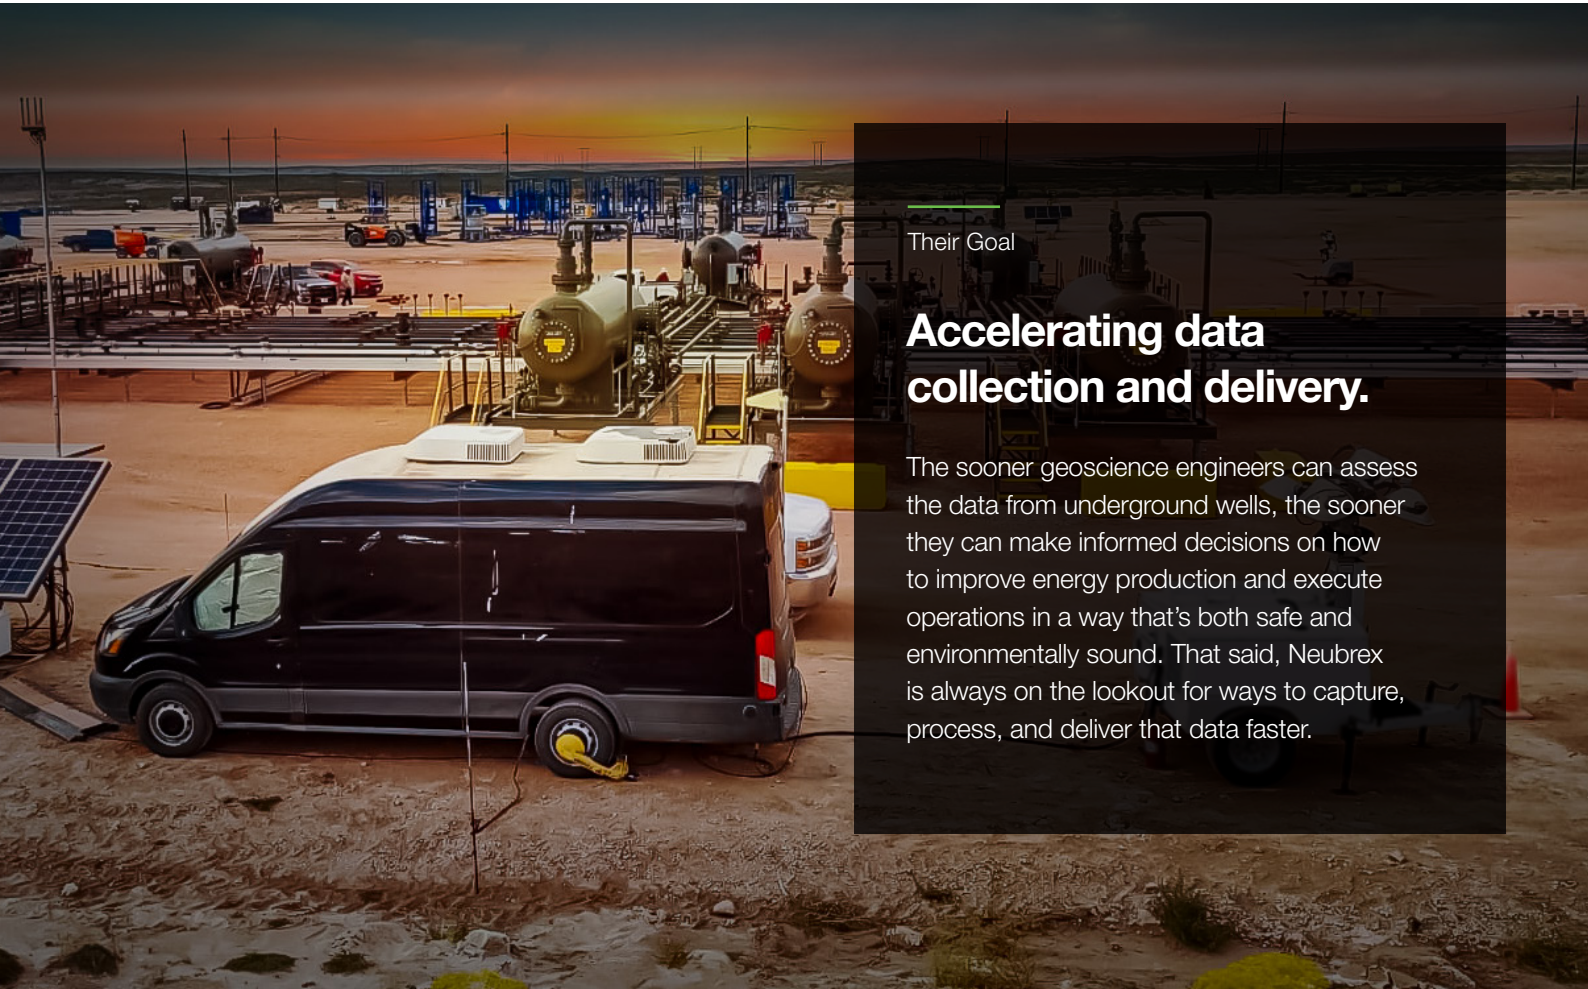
Their Goal

Accelerating data collection and delivery.

The sooner geoscience engineers can assess the data from underground wells, the sooner they can make informed decisions on how to improve energy production and execute operations in a way that's both safe and environmentally sound. That said, Neubrex is always on the lookout for ways to capture, process, and deliver that data faster.